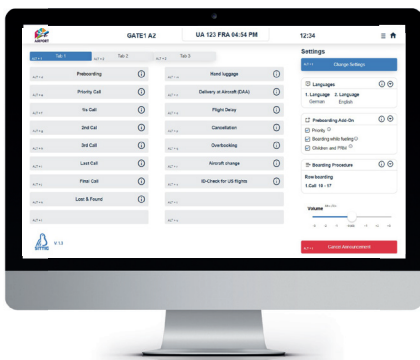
AIRPORT

GATE1 A2

UA 123 FRA 04:54 PM

12:34

Tab 1

Tab 2

Tab 3

Preboarding

Priority Call

Yo Call

2nd Call

2nd Call

Last Call

Final Call

Lost & Found

Hand luggage

Delivery at Aircraft (DAA)

Flight Delay

Cancellation

Overbooking

Aircraft change

ID-Check for US flights

V 1.3

Settings

Change Settings

Languages

1. Language 2. Language

German English

Preboarding Add-On

Priority

Boarding while fueling

Children and PRM

Boarding Procedure

Row boarding

1.Call 18 - 17

Volume

Cancel Announcement